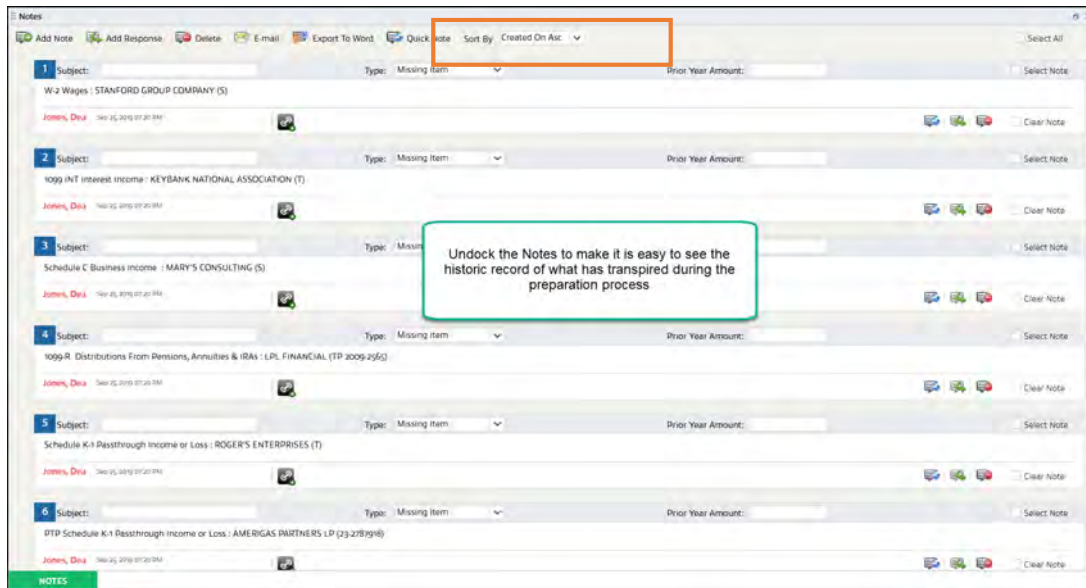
Notes

Add Note | Add Response | Delete | E-mail | Export To Word | Quick Note | Sort By Created On Asc | Select All

1 Subject: | Type: Missing Item | Prior Year Amount: | Select Note

W-2 Wages : STANFORD GROUP COMPANY (S)

Jones, Dea Sep 25 2019 07:20 PM | Clear Note

2 Subject: | Type: Missing Item | Prior Year Amount: | Select Note

1099 INT Interest Income : KEYBANK NATIONAL ASSOCIATION (T)

Jones, Dea Sep 25 2019 07:20 PM | Clear Note

3 Subject: | Type: Missin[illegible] | Select Note

Schedule C Business Income : MARY'S CONSULTING (S)

Jones, Dea Sep 25 2019 07:20 PM | Clear Note

Undock the Notes to make it is easy to see the historic record of what has transpired during the preparation process

4 Subject: | Type: Missing Item | Prior Year Amount: | Select Note

1099-R Distributions From Pensions, Annuities & IRAs : LPL FINANCIAL (TP 2009-2565)

Jones, Dea Sep 25 2019 07:20 PM | Clear Note

5 Subject: | Type: Missing Item | Prior Year Amount: | Select Note

Schedule K-1 Passthrough Income or Loss : ROGER'S ENTERPRISES (T)

Jones, Dea Sep 25 2019 07:20 PM | Clear Note

6 Subject: | Type: Missing Item | Prior Year Amount: | Select Note

PTP Schedule K-1 Passthrough Income or Loss : AMERIGAS PARTNERS LP (23-2787918)

Jones, Dea Sep 25 2019 07:20 PM | Clear Note

NOTES